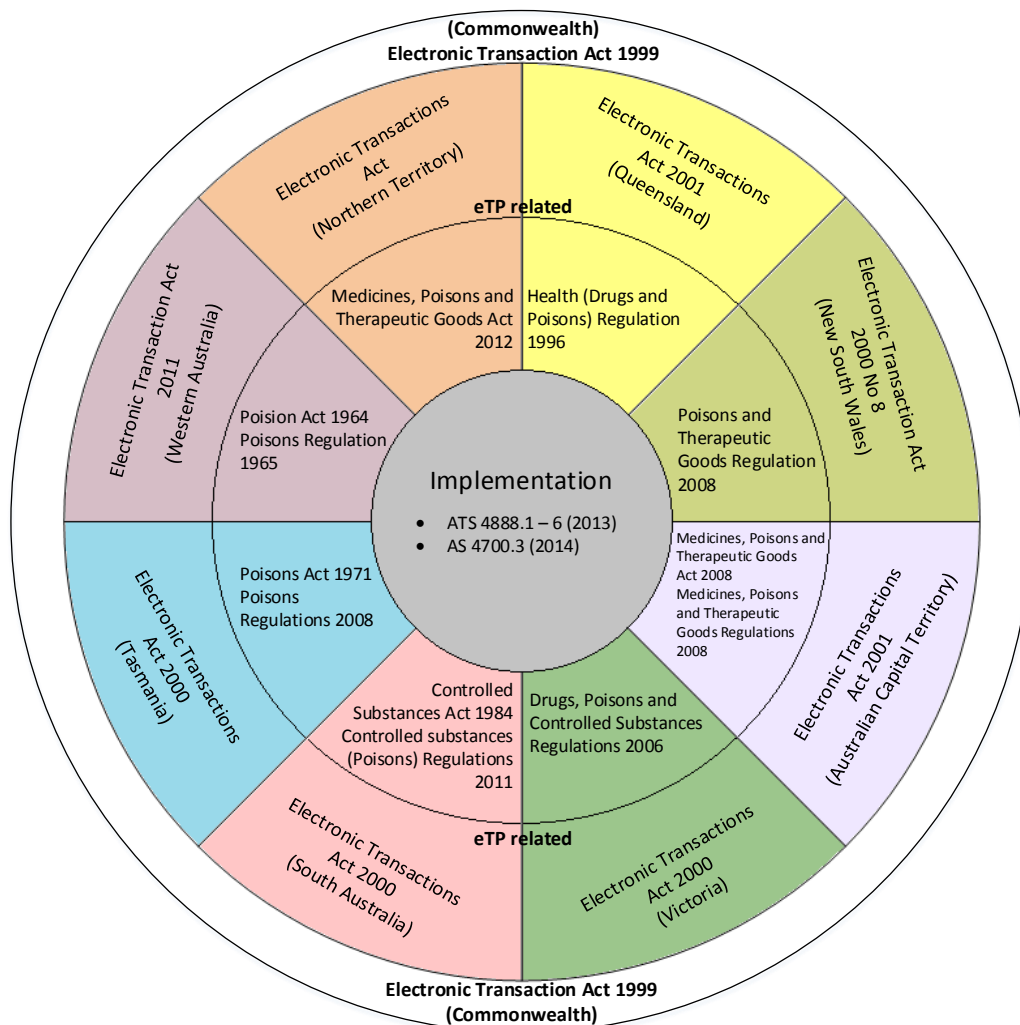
(Commonwealth)
Electronic Transaction Act 1999

Electronic Transactions Act (Northern Territory)

Electronic Transactions Act 2001 (Queensland)

eTP related

Electronic Transaction Act 2000 No 8 (New South Wales)

Electronic Transaction Act 2011 (Western Australia)

Medicines, Poisons and Therapeutic Goods Act 2012

Health (Drugs and Poisons) Regulation 1996

Poision Act 1964 Poisons Regulation 1965

Poisons and Therapeutic Goods Regulation 2008

Implementation

- ATS 4888.1 – 6 (2013)
- AS 4700.3 (2014)

Medicines, Poisons and Therapeutic Goods Act 2008 Medicines, Poisons and Therapeutic Goods Regulations 2008

Poisons Act 1971 Poisons Regulations 2008

Electronic Transactions Act 2000 (Tasmania)

Electronic Transactions Act 2001 (Australian Capital Territory)

Controlled Substances Act 1984 Controlled substances (Poisons) Regulations 2011

Drugs, Poisons and Controlled Substances Regulations 2006

eTP related

Electronic Transactions Act 2000 (South Australia)

Electronic Transactions Act 2000 (Victoria)

Electronic Transaction Act 1999
(Commonwealth)